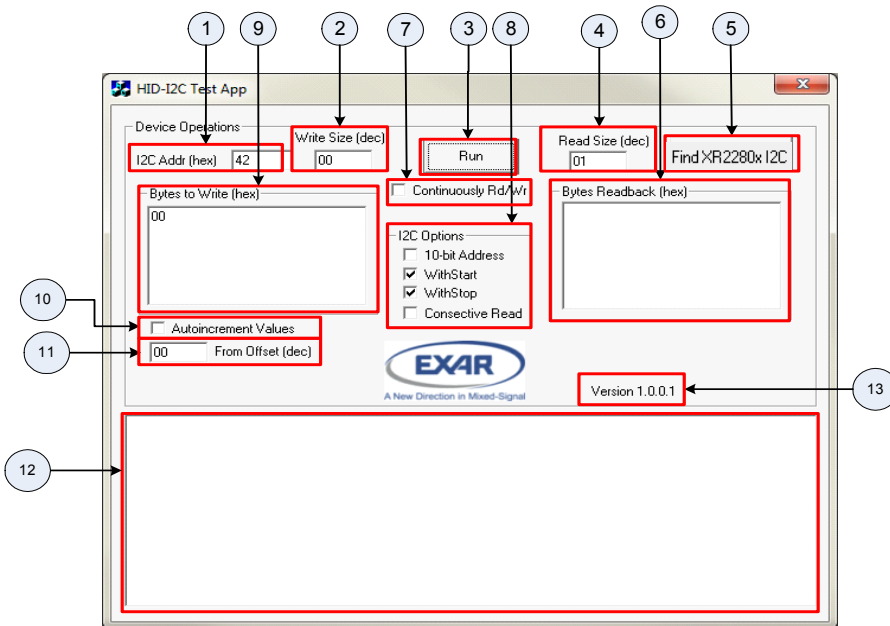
1
9
2
7
3
8
4
6
5

HID-I2C Test App

Device Operations

I2C Addr (hex) 42

Write Size (dec)
00

Run

Read Size (dec)
01

Find XR2280x I2C

Bytes to Write (hex)
00

Continuously Rd/Wr

Bytes Readback (hex)

I2C Options
10-bit Address
WithStart
WithStop
Consective Read

10
Autoincrement Values

11
00 From Offset (dec)

EXAR
A New Direction in Mixed-Signal

Version 1.0.0.1

13

12